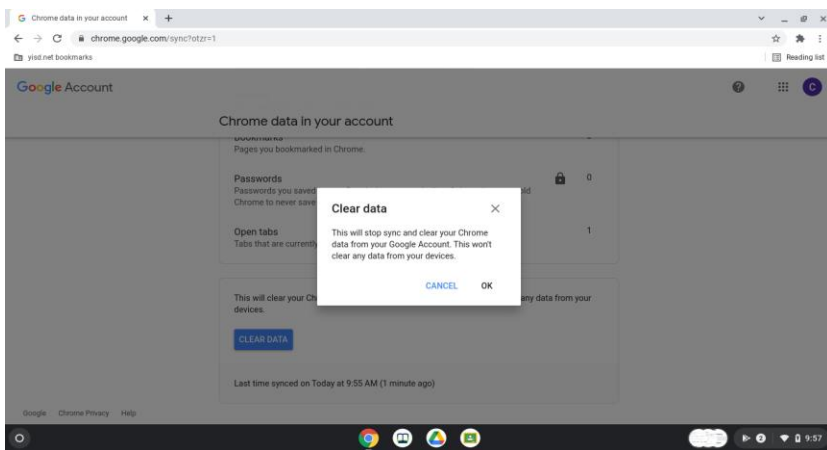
Chrome data in your account ×

chrome.google.com/sync?otzr=1

yisd.net bookmarks

Reading list

Google Account

Chrome data in your account

Bookmarks
Pages you bookmarked in Chrome.

Passwords
Passwords you saved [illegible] old
Chrome to never save

0

Open tabs
Tabs that are currently

1

Clear data ×

This will stop sync and clear your Chrome data from your Google Account. This won't clear any data from your devices.

CANCEL OK

This will clear your Ch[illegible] any data from your devices.

CLEAR DATA

Last time synced on Today at 9:55 AM (1 minute ago)

Google Chrome Privacy Help

9:57